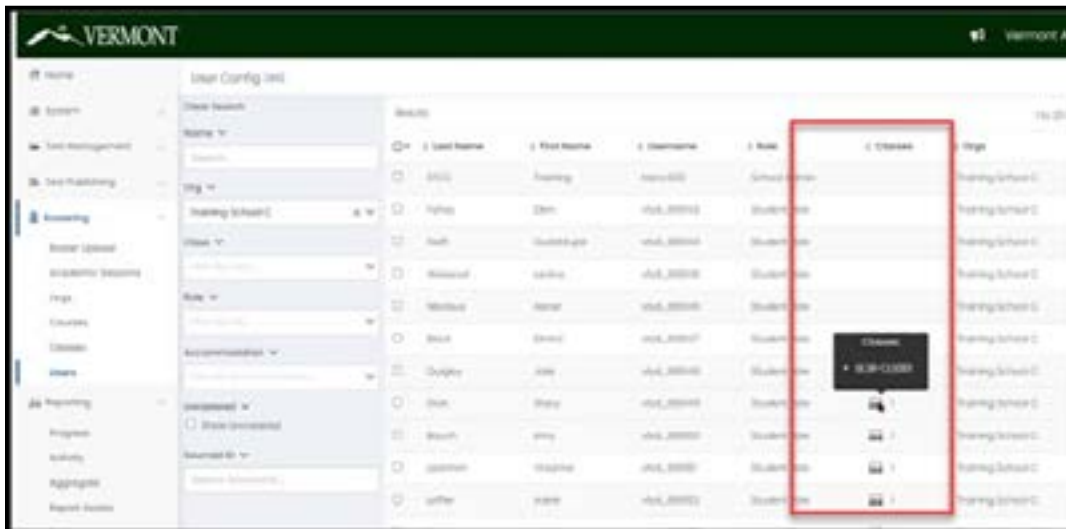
VERMONT

Vermont A

Home

System

Test Management

Test Publishing

Rostering

Roster Upload

Academic Sessions

Orgs

Courses

Classes

Users

Reporting

Progress

Activity

Aggregate

Report Books

User Config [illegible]

Clear Search

Name

Search

Org

Training School C

Class

Role

Accommodation

Unrostered

Show Unrostered

Rostered At

Results

| Last Name | First Name | Username | Role | Classes | Orgs |
|---|---|---|---|---|---|
| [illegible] | Training | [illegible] | School Admin | | Training School C |
| Fisher | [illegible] | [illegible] | Student | | Training School C |
| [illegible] | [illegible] | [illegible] | Student | | Training School C |
| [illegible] | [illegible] | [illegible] | Student | | Training School C |
| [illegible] | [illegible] | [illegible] | Student | | Training School C |
| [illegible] | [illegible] | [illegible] | Student | | Training School C |
| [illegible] | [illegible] | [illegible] | Student | | Training School C |
| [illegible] | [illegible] | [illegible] | Student | 1 | Training School C |
| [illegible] | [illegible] | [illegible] | Student | 1 | Training School C |
| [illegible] | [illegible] | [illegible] | Student | 1 | Training School C |
| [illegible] | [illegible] | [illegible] | Student | 1 | Training School C |

Classes

• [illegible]